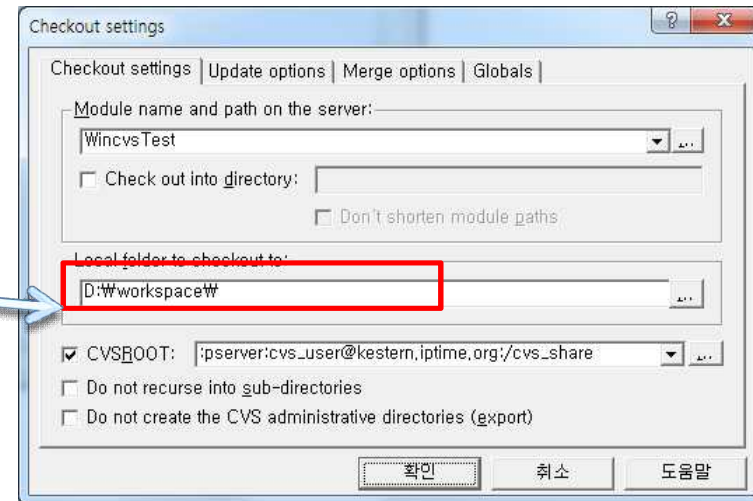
Checkout settings

Checkout settings | Update options | Merge options | Globals

Module name and path on the server:

WincvsTest

Check out into directory:

Don't shorten module paths

Local folder to checkout to:

D:₩workspace₩

CVSROOT: :pserver:cvs_user@kestern.iptime.org:/cvs_share

Do not recurse into sub-directories

Do not create the CVS administrative directories (export)

확인 취소 도움말